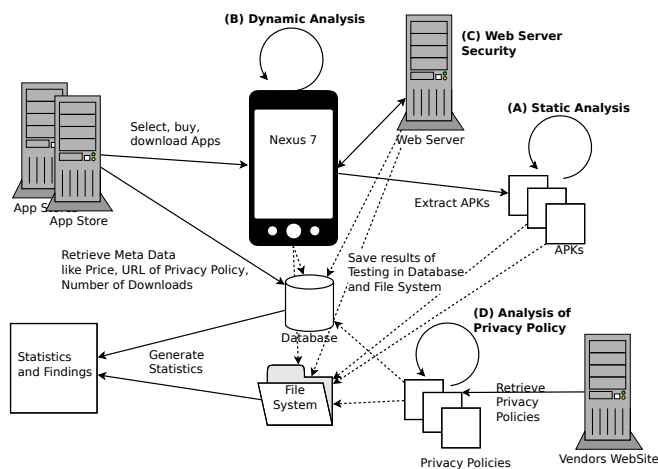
(B) Dynamic Analysis

(C) Web Server Security

(A) Static Analysis

Select, buy, download Apps

Nexus 7

Web Server

App S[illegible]

App Store

Extract APKs

APKs

Retrieve Meta Data like Price, URL of Privacy Policy, Number of Downloads

Save results of Testing in Database and File System

Database

(D) Analysis of Privacy Policy

Statistics and Findings

Generate Statistics

File System

Retrieve Privacy Policies

Privacy Policies

Vendors WebSite